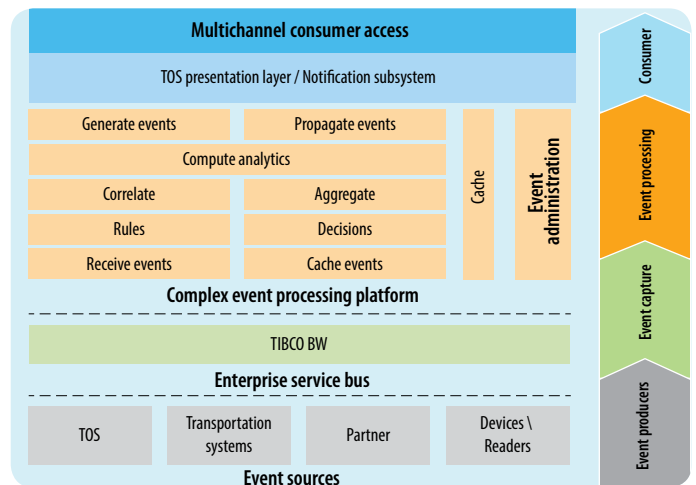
Multichannel consumer access

TOS presentation layer / Notification subsystem

Generate events

Propagate events

Compute analytics

Correlate

Aggregate

Rules

Decisions

Receive events

Cache events

Cache

Event administration

Complex event processing platform

TIBCO BW

Enterprise service bus

TOS

Transportation systems

Partner

Devices \ Readers

Event sources

Consumer

Event processing

Event capture

Event producers